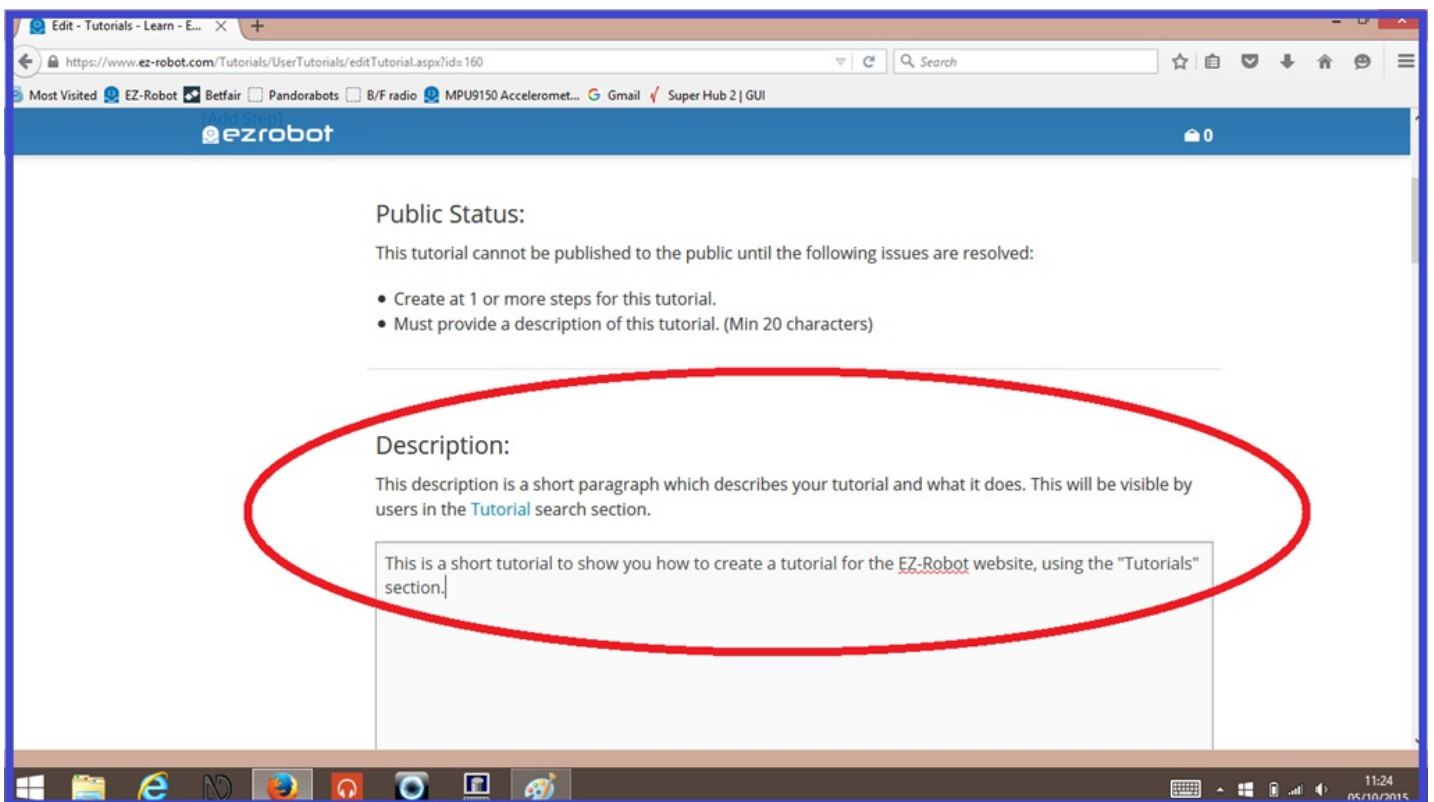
Edit - Tutorials - Learn - E...

https://www.ez-robot.com/Tutorials/UserTutorials/editTutorial.aspx?id=160

Search

Most Visited EZ-Robot Betfair Pandorabots B/F radio MPU9150 Acceleromet... Gmail Super Hub 2 | GUI

[Add Step]

ezrobot

0

Public Status:

This tutorial cannot be published to the public until the following issues are resolved:

• Create at 1 or more steps for this tutorial.
• Must provide a description of this tutorial. (Min 20 characters)

Description:

This description is a short paragraph which describes your tutorial and what it does. This will be visible by users in the Tutorial search section.

This is a short tutorial to show you how to create a tutorial for the EZ-Robot website, using the "Tutorials" section.

11:24
05/10/2015